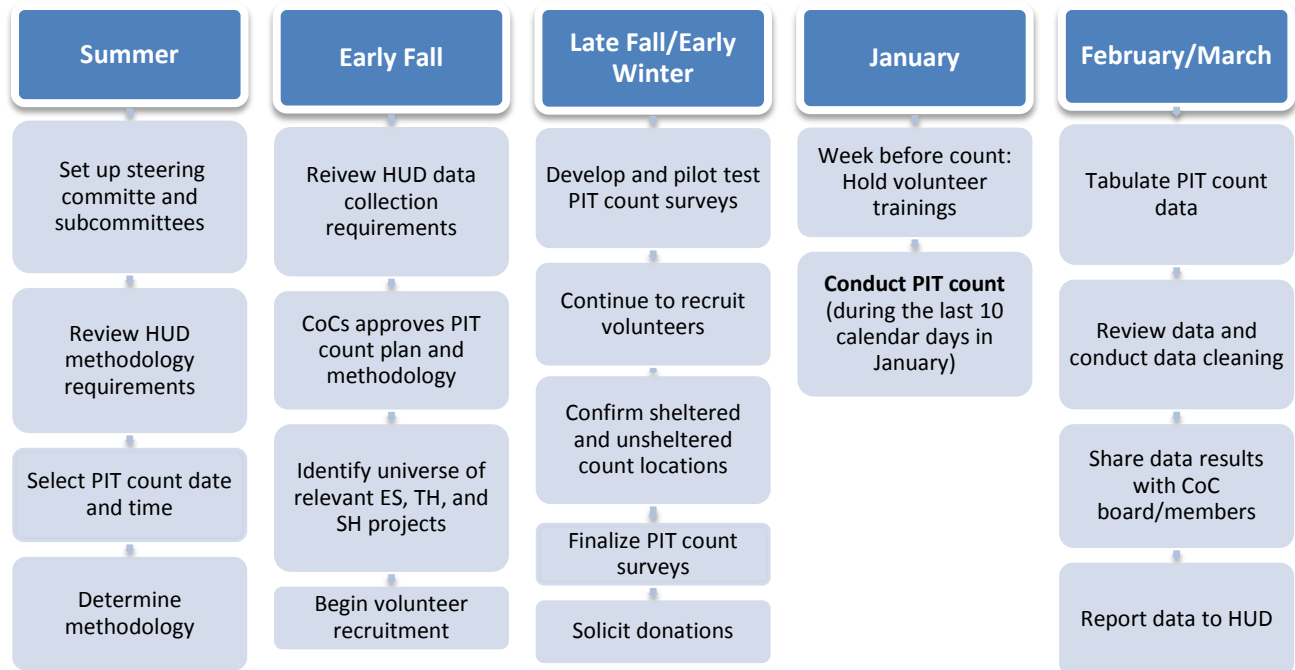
Summer

Set up steering committe and subcommittees

Review HUD methodology requirements

Select PIT count date and time

Determine methodology

Early Fall

Reivew HUD data collection requirements

CoCs approves PIT count plan and methodology

Identify universe of relevant ES, TH, and SH projects

Begin volunteer recruitment

Late Fall/Early Winter

Develop and pilot test PIT count surveys

Continue to recruit volunteers

Confirm sheltered and unsheltered count locations

Finalize PIT count surveys

Solicit donations

January

Week before count: Hold volunteer trainings

**Conduct PIT count** (during the last 10 calendar days in January)

February/March

Tabulate PIT count data

Review data and conduct data cleaning

Share data results with CoC board/members

Report data to HUD